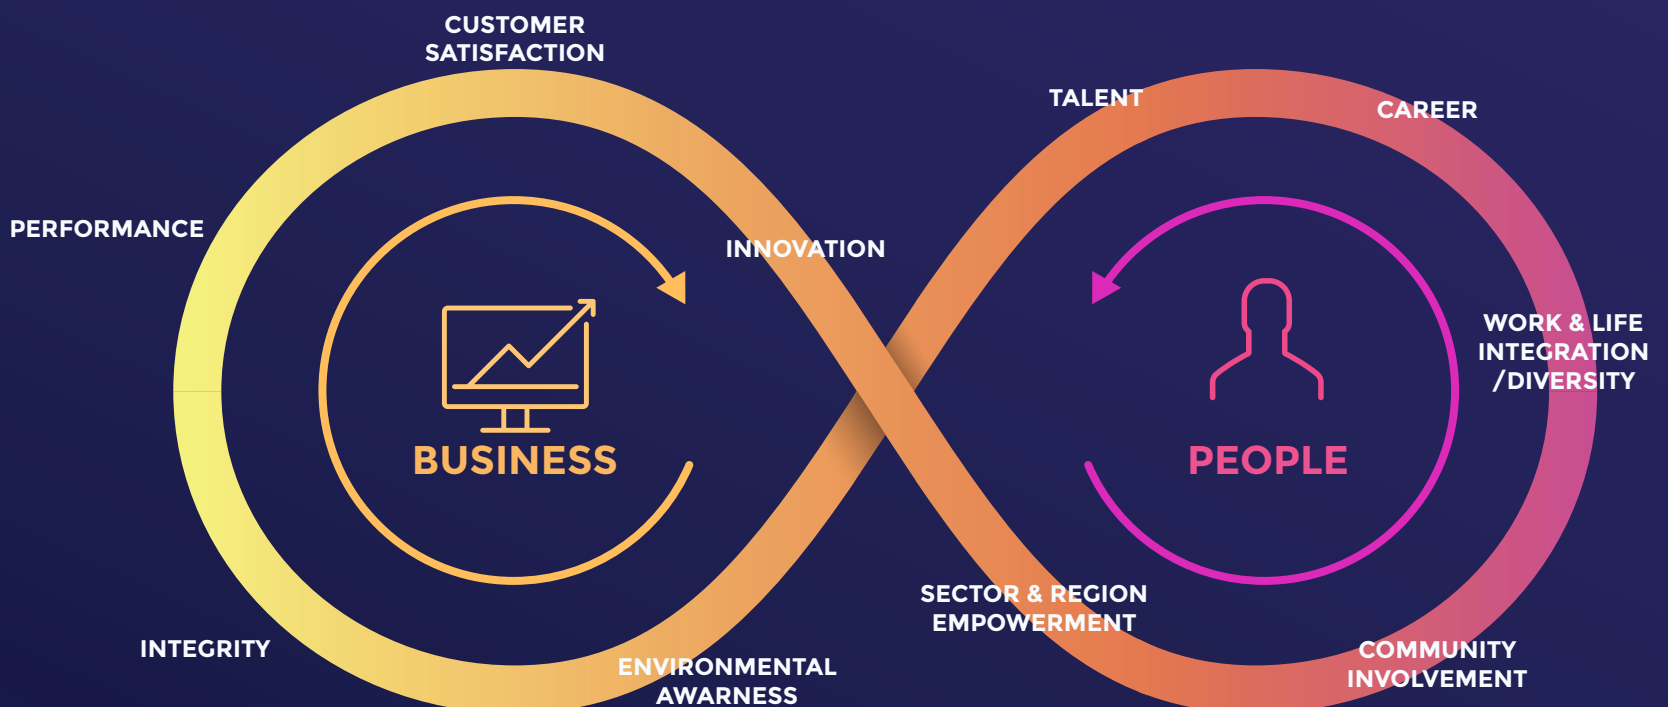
CUSTOMER SATISFACTION

TALENT

CAREER

PERFORMANCE

INNOVATION

WORK & LIFE INTEGRATION /DIVERSITY

BUSINESS

PEOPLE

SECTOR & REGION EMPOWERMENT

INTEGRITY

COMMUNITY INVOLVEMENT

ENVIRONMENTAL AWARNESS